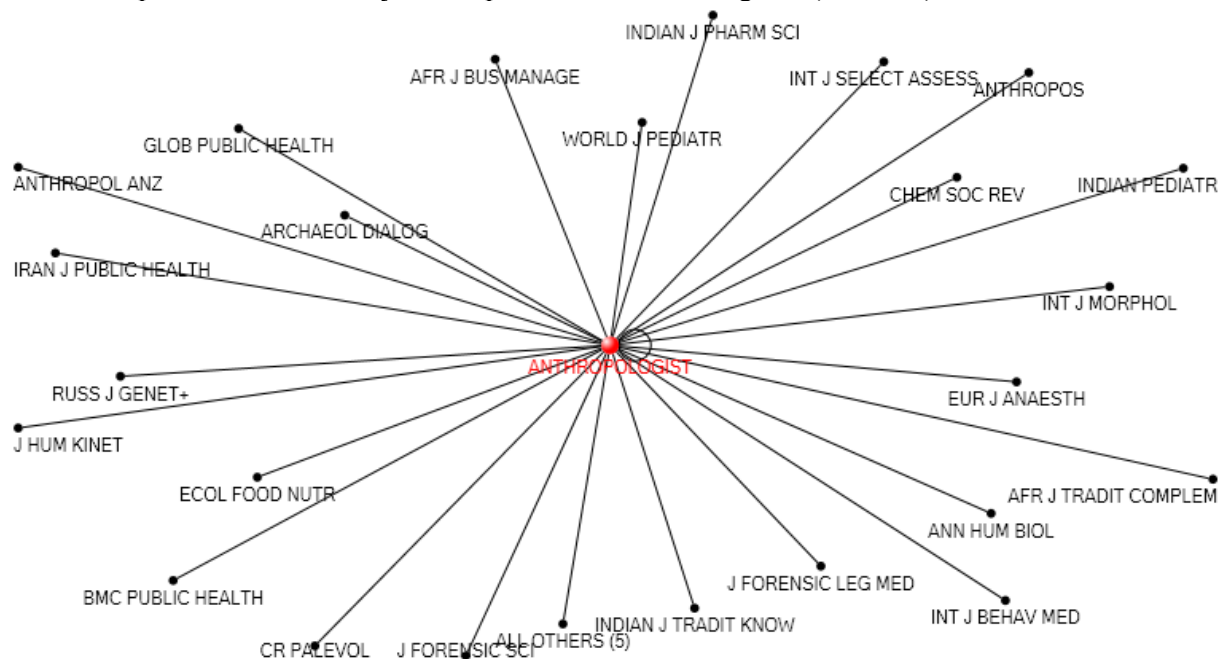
INDIAN J PHARM SCI
AFR J BUS MANAGE
INT J SELECT ASSESS
ANTHROPOS
WORLD J PEDIATR
GLOB PUBLIC HEALTH
ANTHROPOL ANZ
CHEM SOC REV
INDIAN PEDIATR
ARCHAEOL DIALOG
IRAN J PUBLIC HEALTH
INT J MORPHOL
ANTHROPOLOGIST
RUSS J GENET+
EUR J ANAESTH
J HUM KINET
ECOL FOOD NUTR
AFR J TRADIT COMPLEM
ANN HUM BIOL
J FORENSIC LEG MED
BMC PUBLIC HEALTH
INT J BEHAV MED
INDIAN J TRADIT KNOW
ALL OTHERS (5)
CR PALEVOL
J FORENSIC SCI